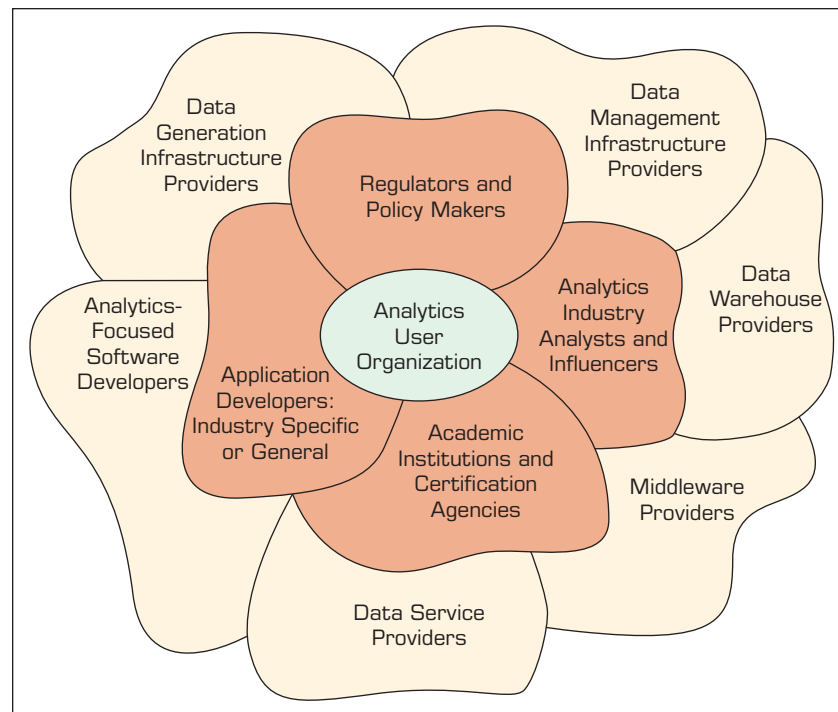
Data Generation Infrastructure Providers

Data Management Infrastructure Providers

Regulators and Policy Makers

Data Warehouse Providers

Analytics Industry Analysts and Influencers

Analytics User Organization

Analytics-Focused Software Developers

Application Developers: Industry Specific or General

Academic Institutions and Certification Agencies

Middleware Providers

Data Service Providers